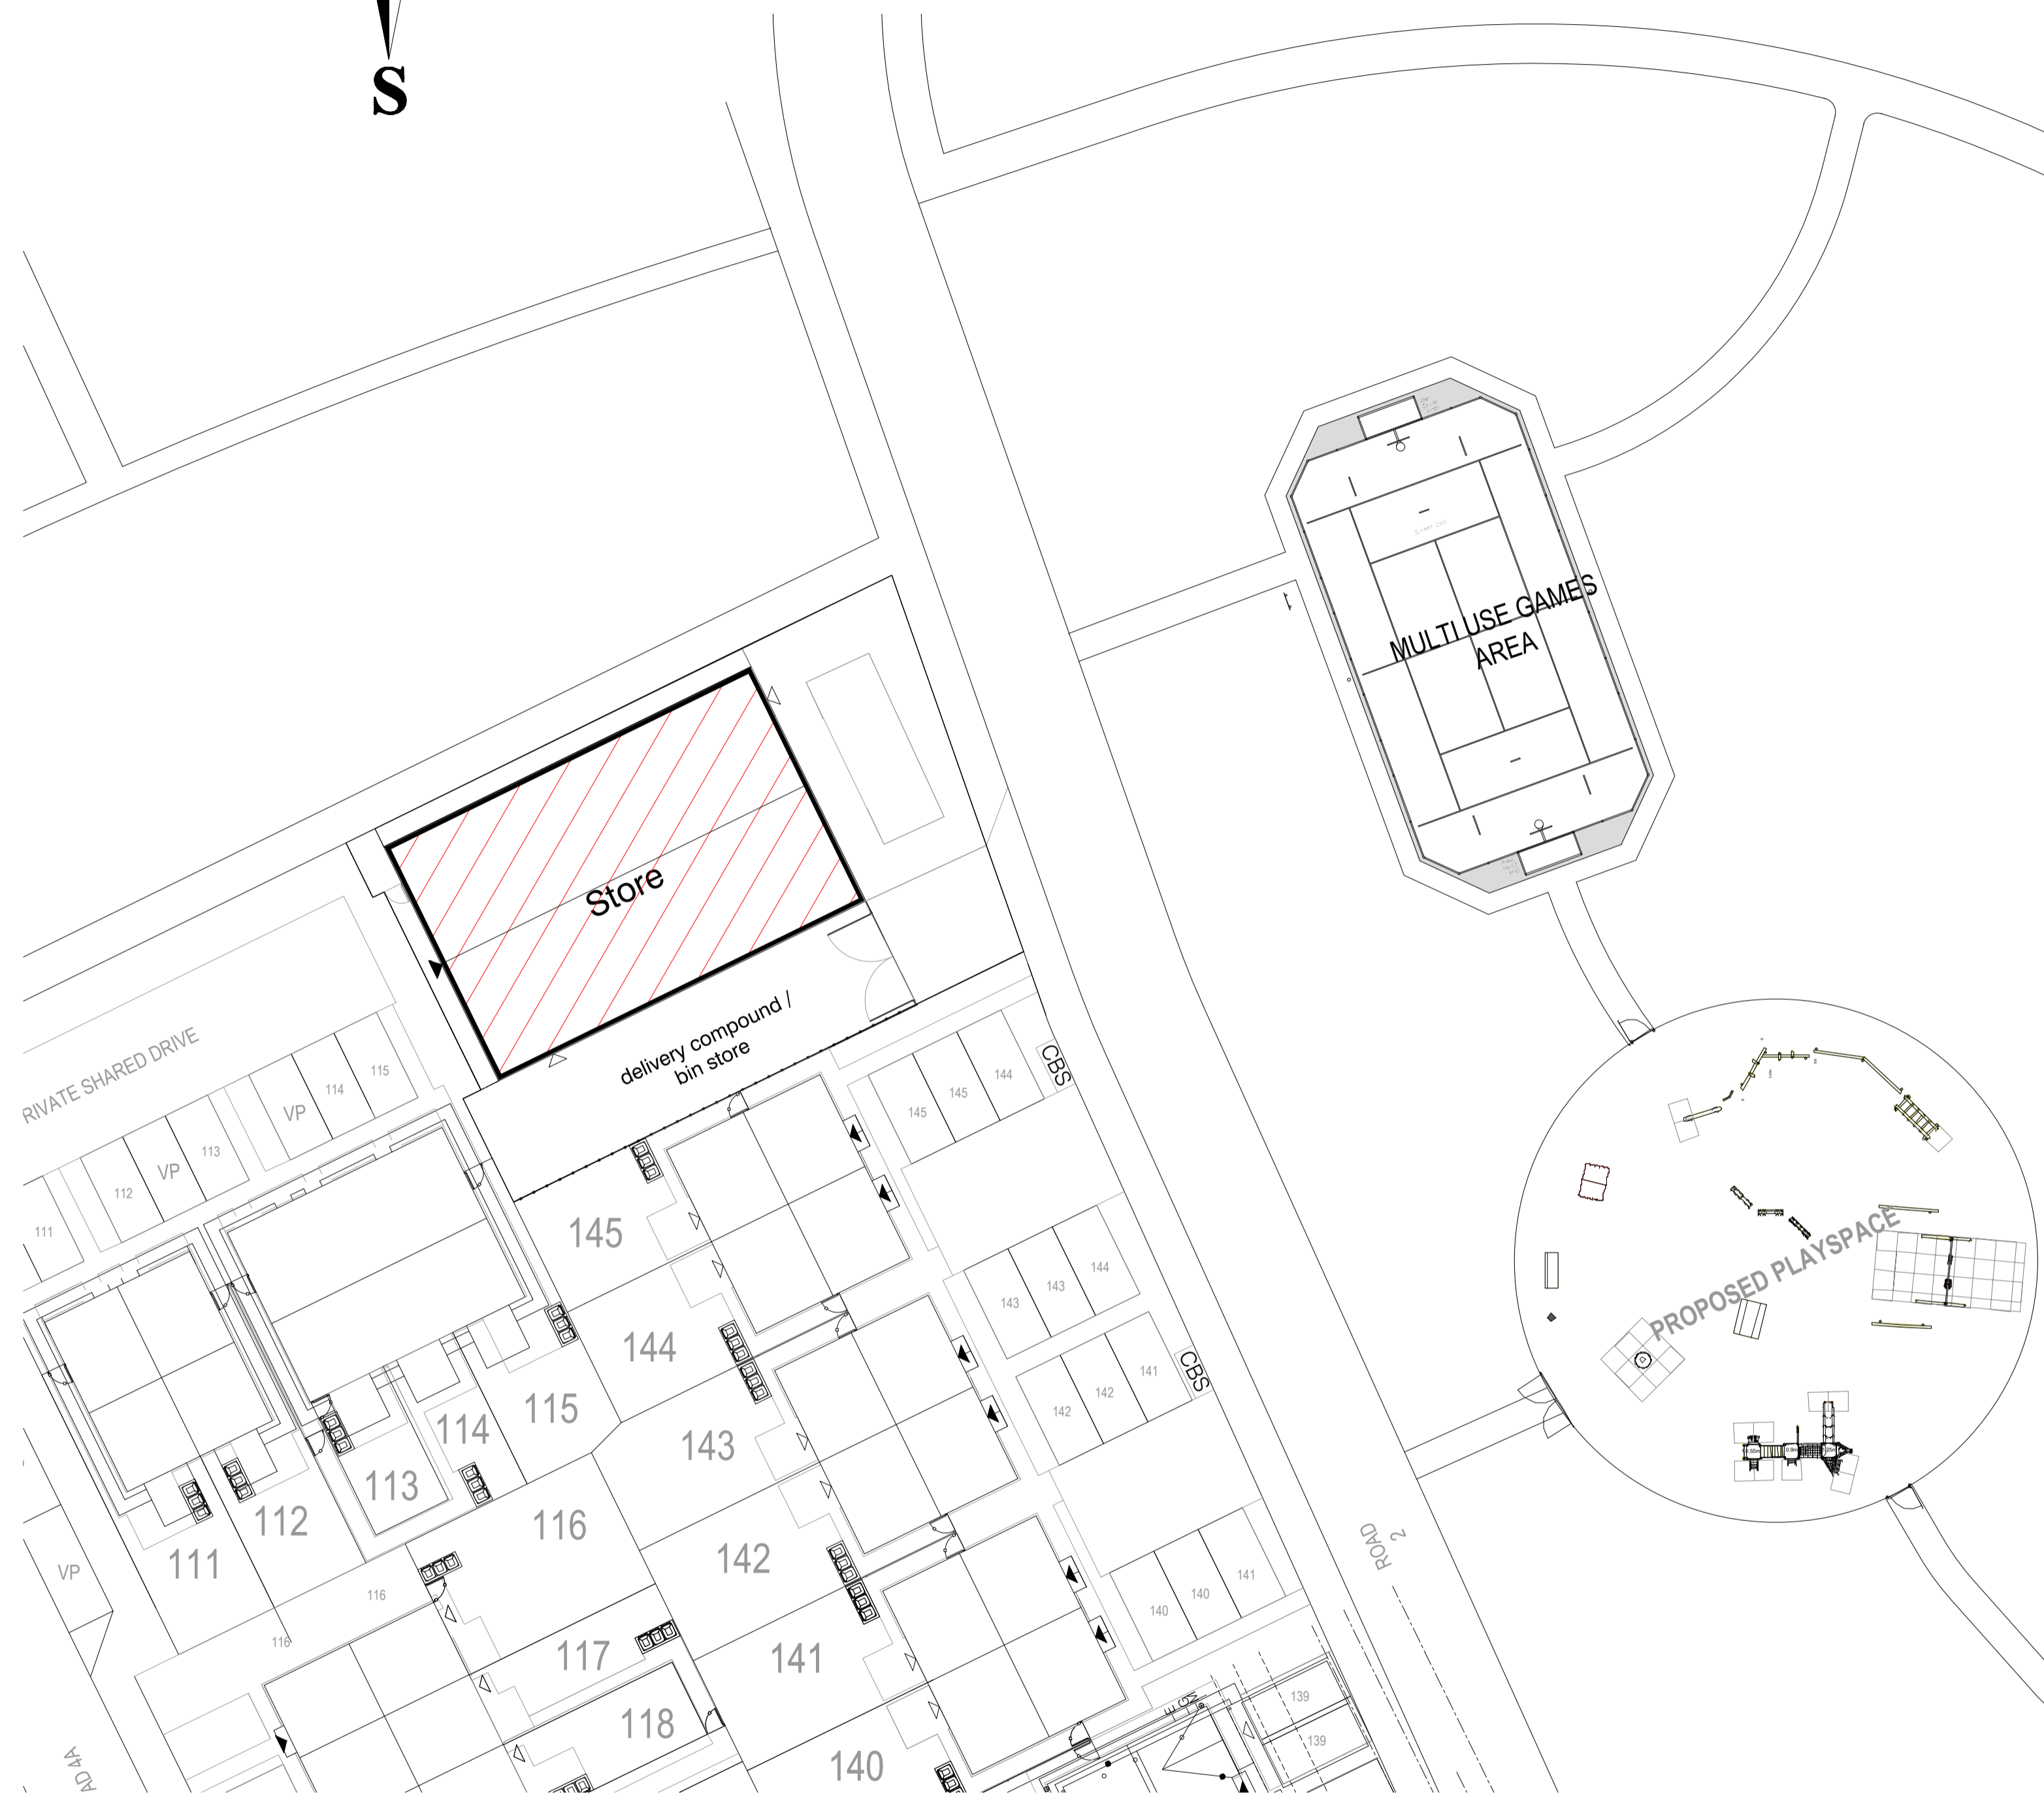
S

MULTI USE GAMES AREA

Store

delivery compound / bin store

RIVATE SHARED DRIVE

115
114
VP
113
VP
112
111

CBS
144
145
145

144
143
143
CBS
141
142
142

PROPOSED PLAYSPACE

145
144
115
114
143
113
112
111
116
142
VP
116
116
117
141
118
140

141
140
140

ROAD 2

139
139

AD 4A